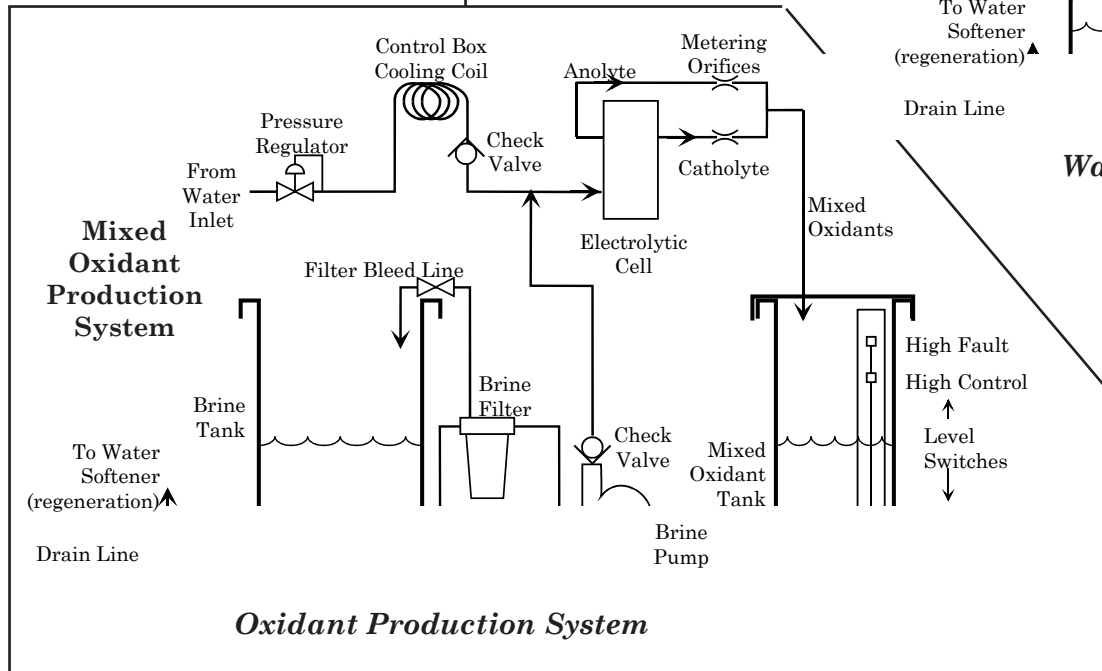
To Water Softener (regeneration)

Drain Line

Wa

Control Box Cooling Coil

Metering Orifices

Anolyte

Pressure Regulator

Check Valve

From Water Inlet

Catholyte

Mixed Oxidants

Electrolytic Cell

Mixed Oxidant Production System

Filter Bleed Line

High Fault

High Control

Level Switches

Brine Filter

Brine Tank

Check Valve

Mixed Oxidant Tank

To Water Softener (regeneration)

Brine Pump

Drain Line

Oxidant Production System